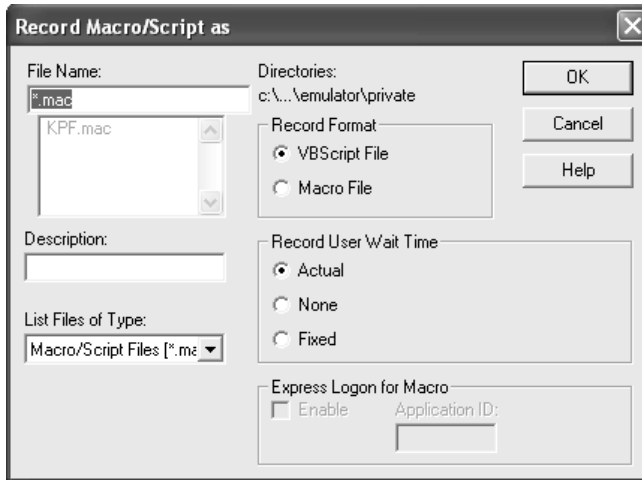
Record Macro/Script as

File Name:
*.mac
KPF.mac

Directories:
c:\...\emulator\private

OK
Cancel
Help

Record Format
VBScript File
Macro File

Description:

Record User Wait Time
Actual
None
Fixed

List Files of Type:
Macro/Script Files [*.ma

Express Logon for Macro
Enable
Application ID: